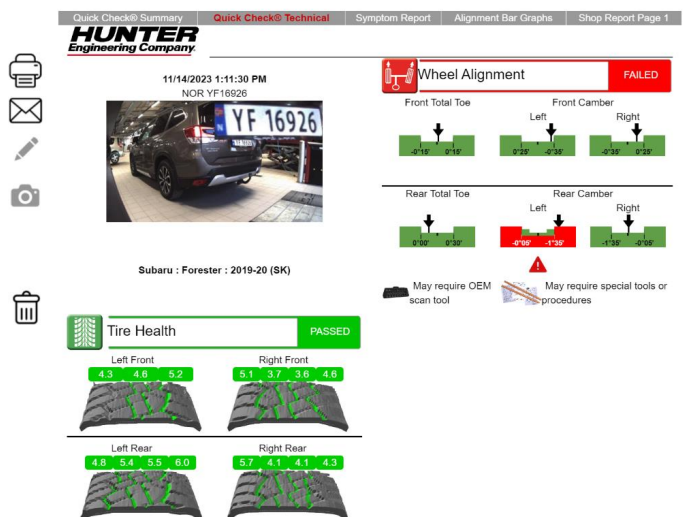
Quick Check® Summary | Quick Check® Technical | Symptom Report | Alignment Bar Graphs | Shop Report Page 1

HUNTER
Engineering Company.

11/14/2023 1:11:30 PM
NOR YF16926

YF 16926

Subaru : Forester : 2019-20 (SK)

Wheel Alignment FAILED

Front Total Toe
-0°15' 0°15'

Front Camber
Left
0°25' -0°35'
Right
-0°35' 0°25'

Rear Total Toe
0°00' 0°30'

Rear Camber
Left
-0°05' -1°35'
Right
-1°35' -0°05'

May require OEM scan tool

May require special tools or procedures

Tire Health PASSED

Left Front
4.3 4.6 5.2

Right Front
5.1 3.7 3.6 4.6

Left Rear
4.8 5.4 5.5 6.0

Right Rear
5.7 4.1 4.1 4.3